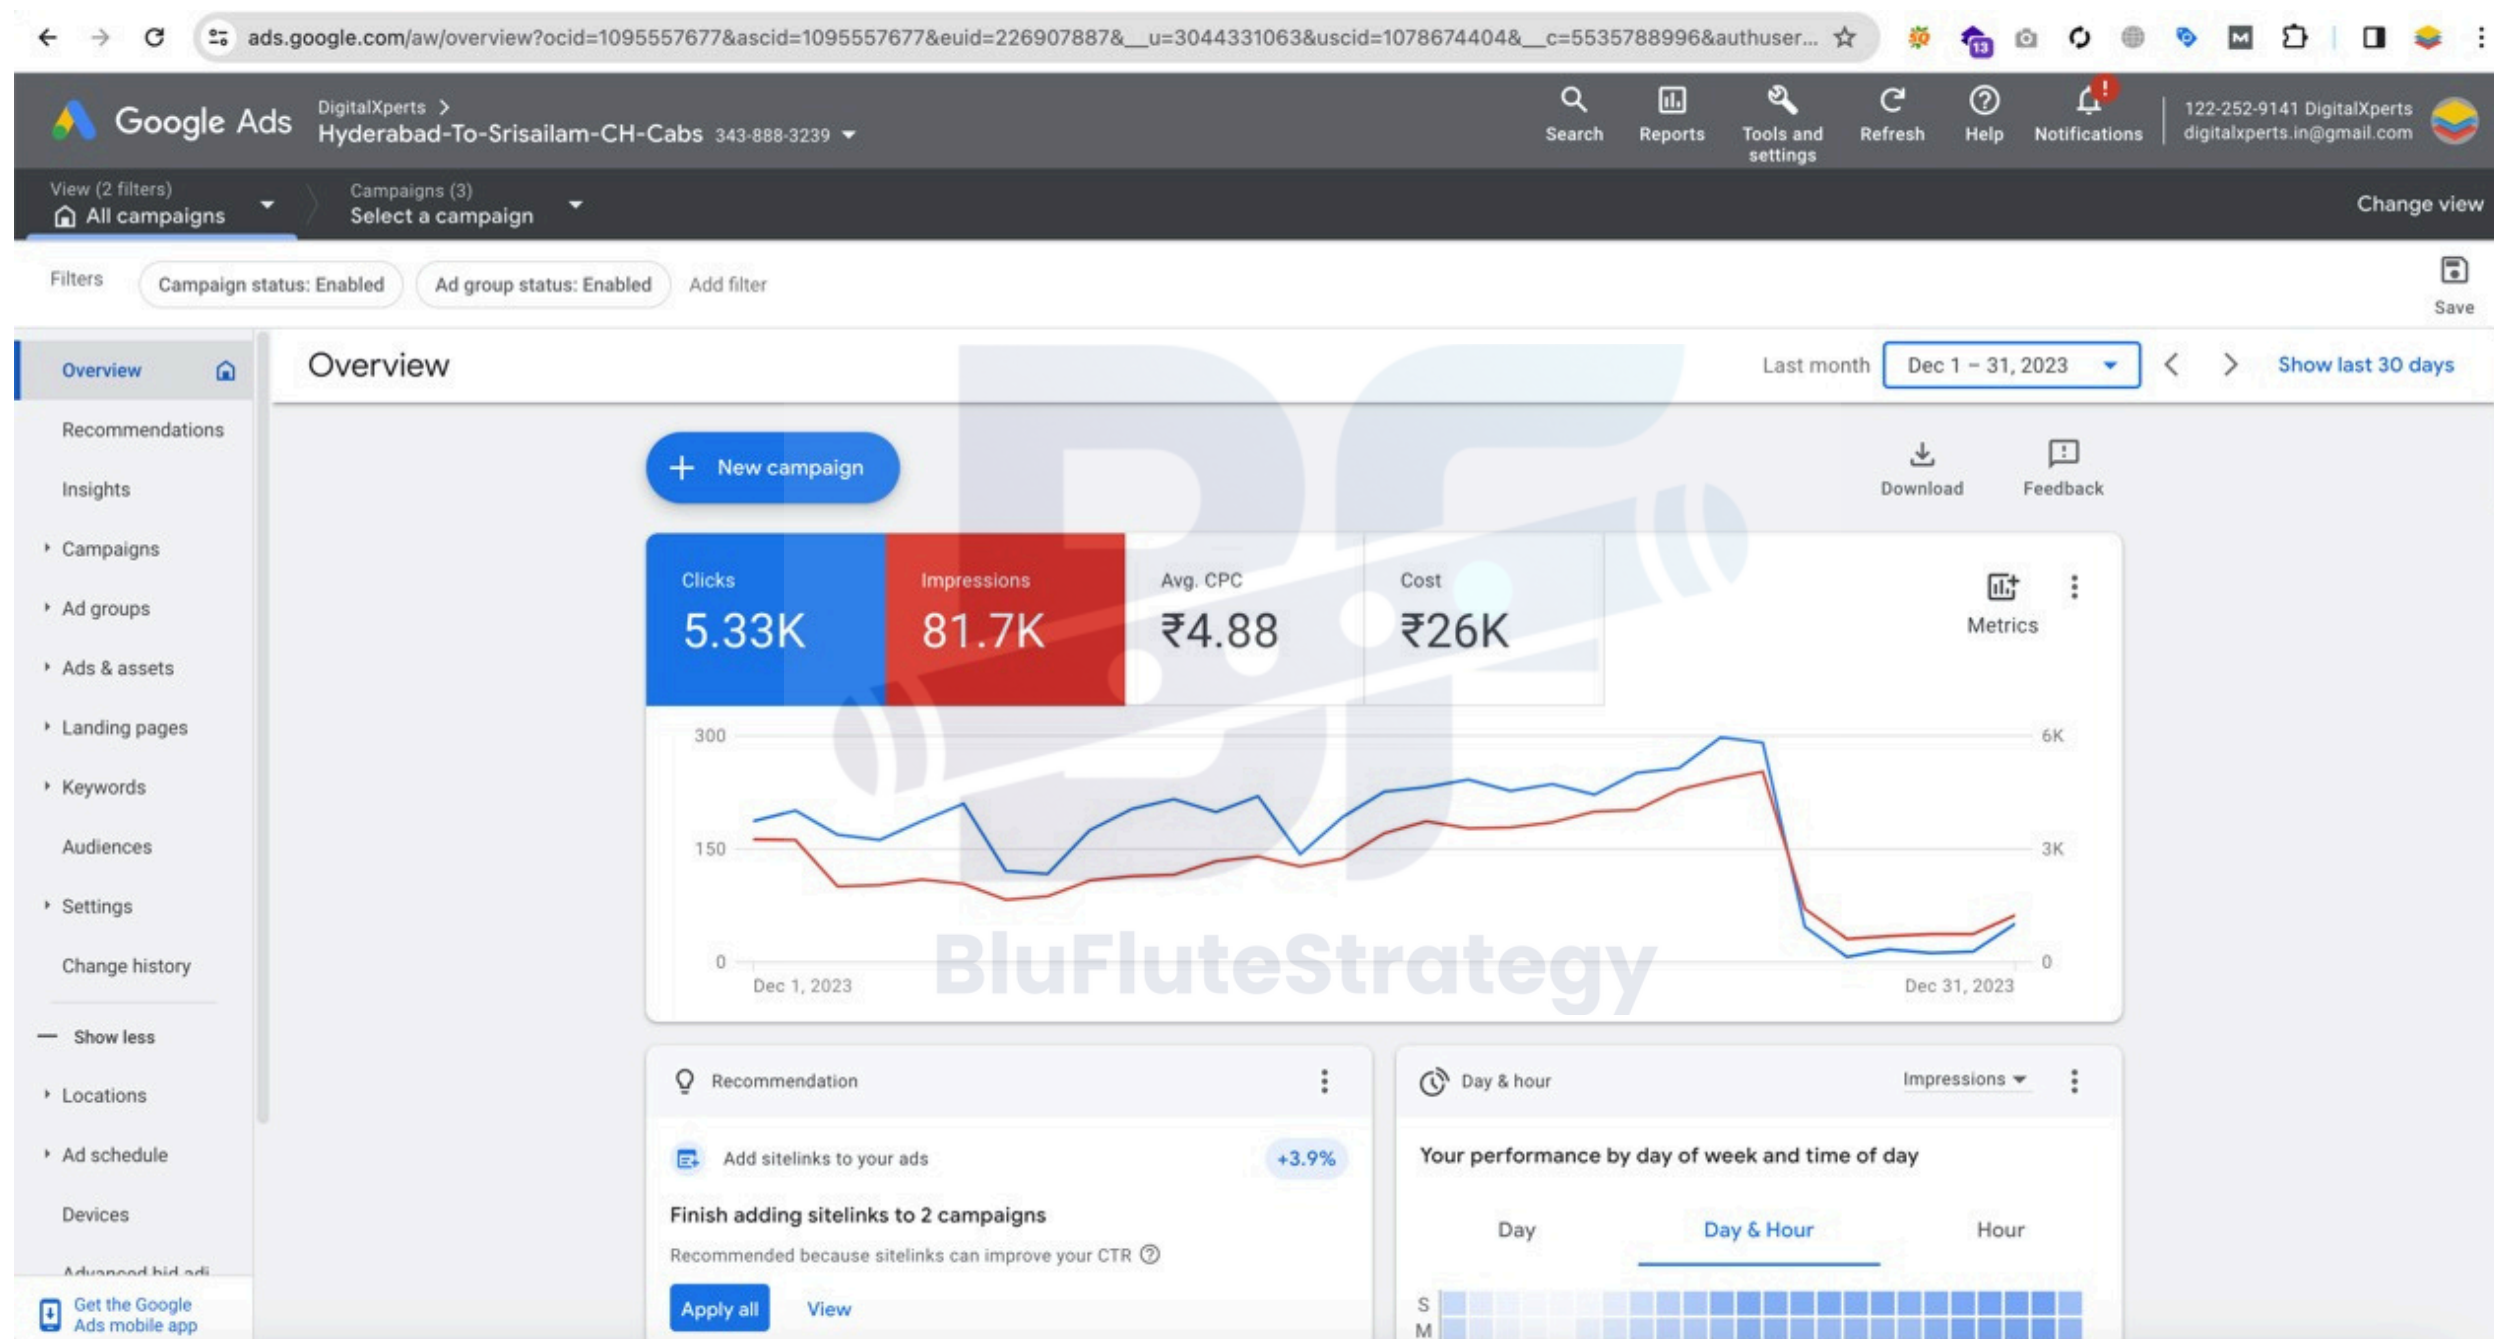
ads.google.com/aw/overview?ocid=1095557677&ascid=1095557677&euid=226907887&__u=3044331063&uscid=1078674404&__c=5535788996&authuser...

Google Ads

DigitalXperts >
Hyderabad-To-Srisailam-CH-Cabs 343-888-3239

Search
Reports
Tools and settings
Refresh
Help
Notifications

122-252-9141 DigitalXperts
digitalxperts.in@gmail.com

View (2 filters)
All campaigns

Campaigns (3)
Select a campaign

Change view

Filters
Campaign status: Enabled
Ad group status: Enabled
Add filter

Save

Overview
Recommendations
Insights
Campaigns
Ad groups
Ads & assets
Landing pages
Keywords
Audiences
Settings
Change history
Show less
Locations
Ad schedule
Devices
Advanced bid adj
Get the Google Ads mobile app

Overview

Last month
Dec 1 – 31, 2023
Show last 30 days

New campaign

Download
Feedback

Clicks
5.33K

Impressions
81.7K

Avg. CPC
₹4.88

Cost
₹26K

Metrics

300
150
0
6K
3K
0
Dec 1, 2023
Dec 31, 2023

BluFluteStrategy

Recommendation

Add sitelinks to your ads
+3.9%
Finish adding sitelinks to 2 campaigns
Recommended because sitelinks can improve your CTR
Apply all
View

Day & hour
Impressions
Your performance by day of week and time of day
Day
Day & Hour
Hour
S
M